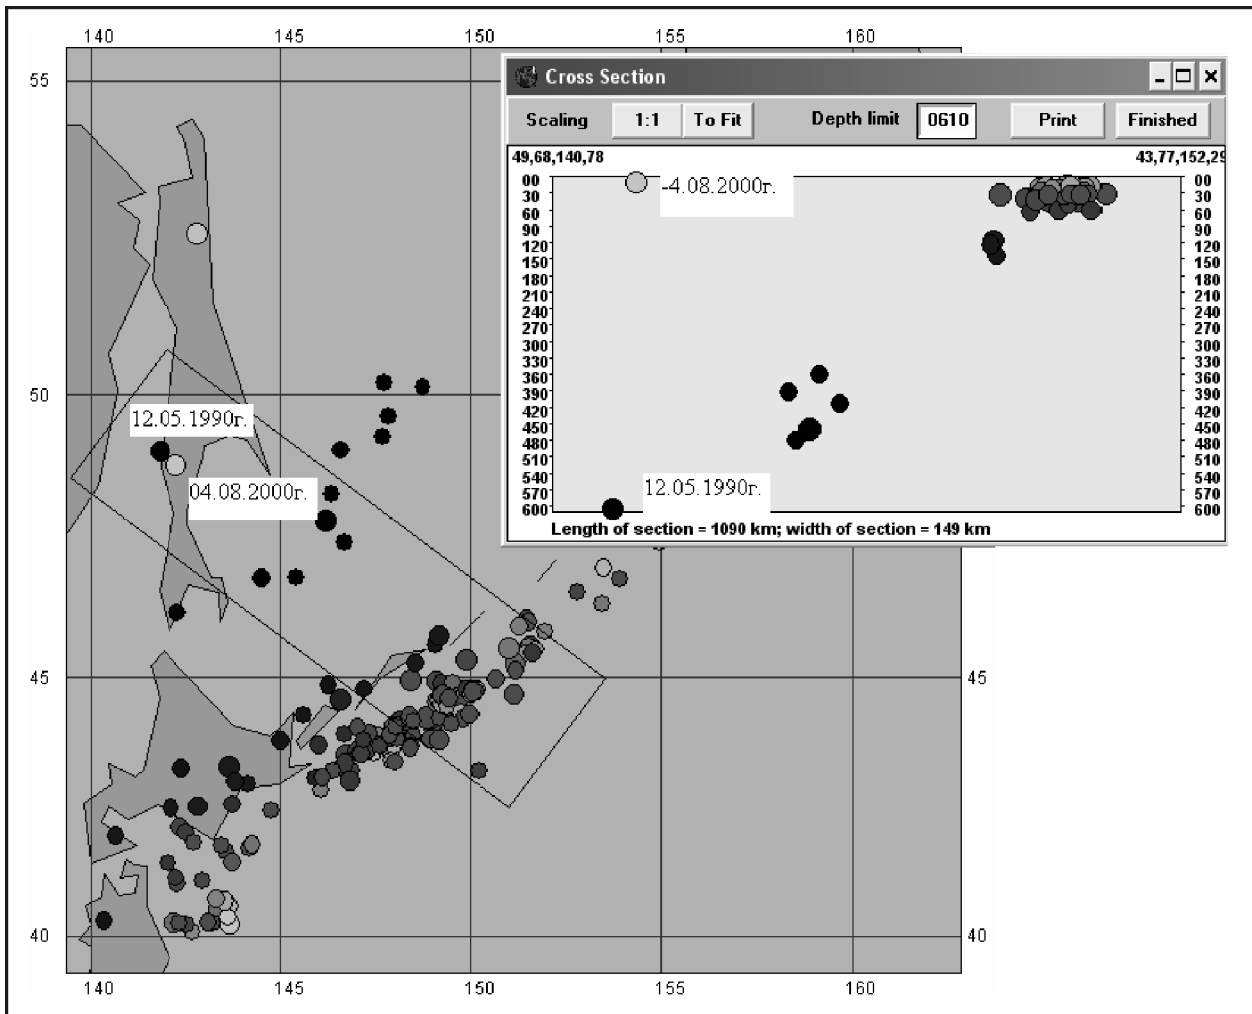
140 145 150 155 160

55

50

45

40

12.05.1990г.

04.08.2000г.

Cross Section

Scaling 1:1 To Fit Depth limit 0610 Print Finished

49,68,140,78

43,77,152,29

00
30
60
90
120
150
180
210
240
270
300
330
360
390
420
450
480
510
540
570
600

-4.08.2000г.

12.05.1990г.

Length of section = 1090 km; width of section = 149 km

00
30
60
90
120
150
180
210
240
270
300
330
360
390
420
450
480
510
540
570
600

45

40

140 145 150 155 160